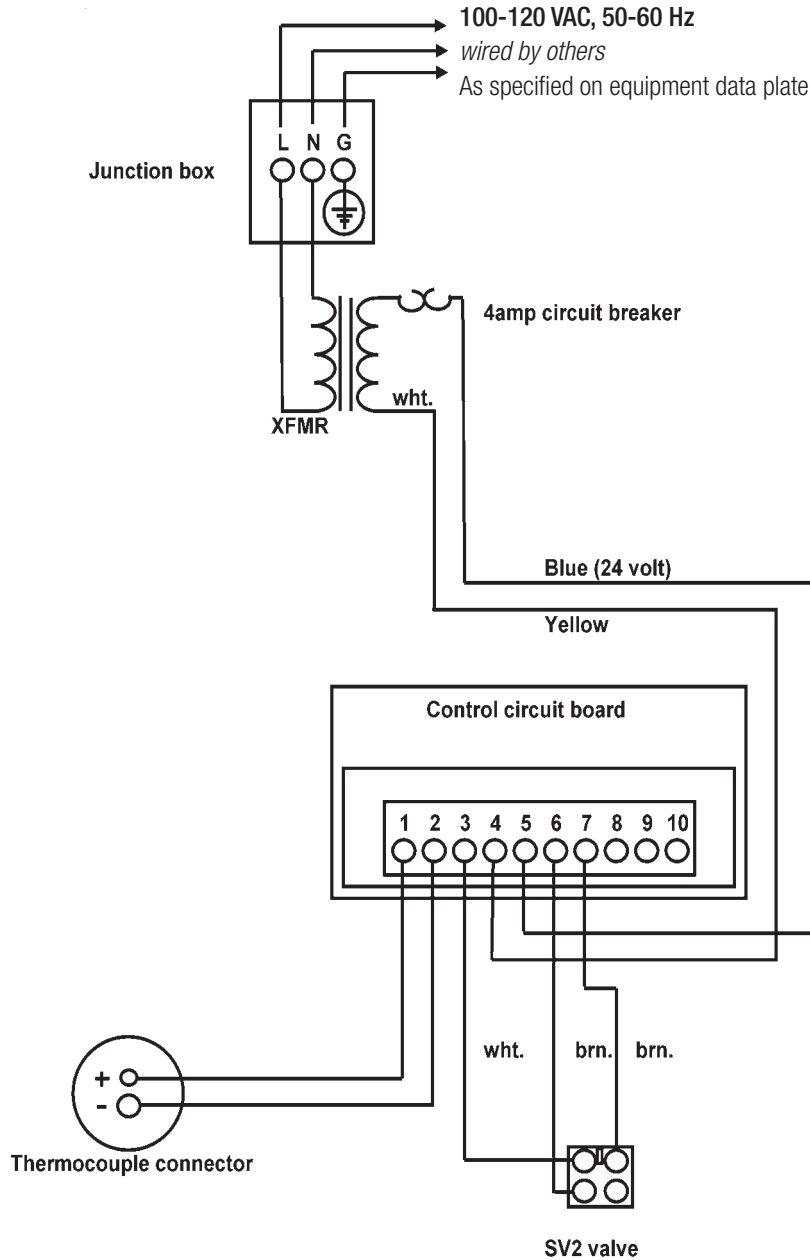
100-120 VAC, 50-60 Hz
wired by others
As specified on equipment data plate

Junction box

L N G

4amp circuit breaker

wht.

XFMR

Blue (24 volt)

Yellow

Control circuit board

1 2 3 4 5 6 7 8 9 10

wht. brn. brn.

+
-

Thermocouple connector

SV2 valve